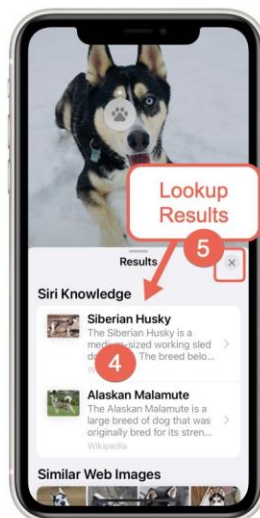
Lookup Results

5

Results

Siri Knowledge

Siberian Husky
The Siberian Husky is a medium-sized working sled d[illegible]. The breed belo...
Wiki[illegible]

4

Alaskan Malamute
The Alaskan Malamute is a large breed of dog that was originally bred for its stren...
Wikipedia

Similar Web Images